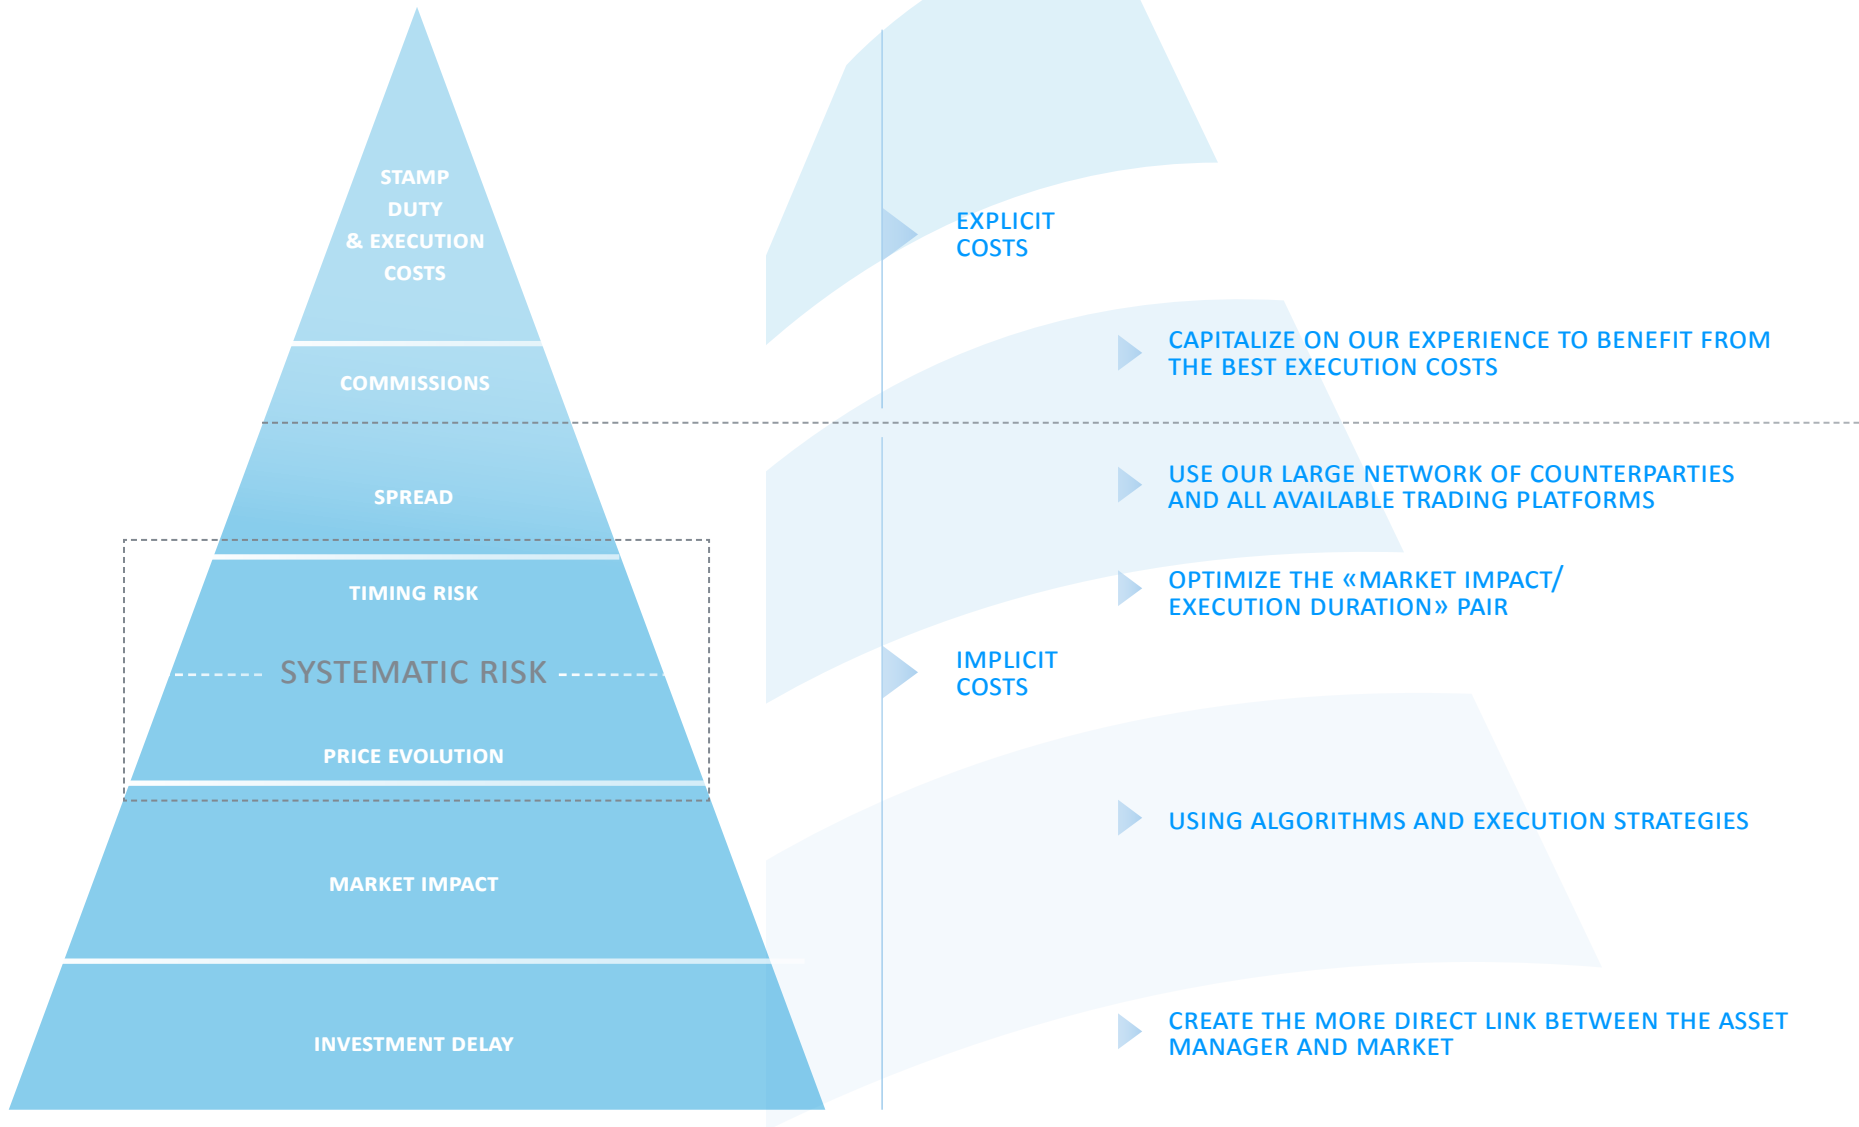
STAMP DUTY & EXECUTION COSTS

COMMISSIONS

SPREAD

TIMING RISK

SYSTEMATIC RISK

PRICE EVOLUTION

MARKET IMPACT

INVESTMENT DELAY

EXPLICIT COSTS

CAPITALIZE ON OUR EXPERIENCE TO BENEFIT FROM THE BEST EXECUTION COSTS

USE OUR LARGE NETWORK OF COUNTERPARTIES AND ALL AVAILABLE TRADING PLATFORMS

OPTIMIZE THE «MARKET IMPACT/ EXECUTION DURATION» PAIR

IMPLICIT COSTS

USING ALGORITHMS AND EXECUTION STRATEGIES

CREATE THE MORE DIRECT LINK BETWEEN THE ASSET MANAGER AND MARKET